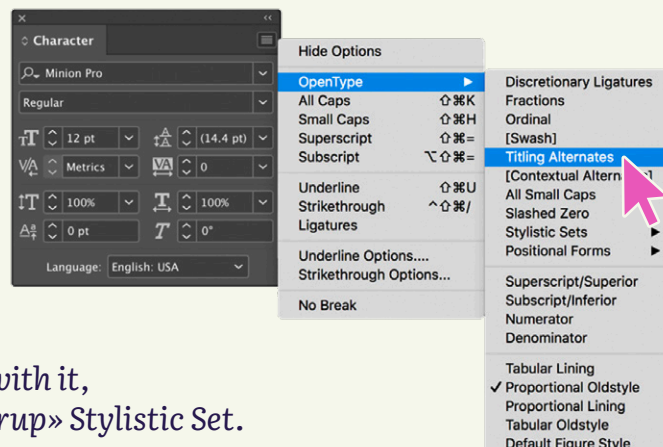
×
‹‹
◇ Character
Minion Pro
Regular
12 pt
(14.4 pt)
Metrics
0
100%
100%
0 pt
0°
Language: English: USA

Hide Options
OpenType ▶
All Caps ⇧⌘K
Small Caps ⇧⌘H
Superscript ⇧⌘=
Subscript ⌥⇧⌘=
Underline ⇧⌘U
Strikethrough ^⇧⌘/
Ligatures
Underline Options....
Strikethrough Options...
No Break

Discretionary Ligatures
Fractions
Ordinal
[Swash]
Titling Alternates
[Contextual Altern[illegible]]
All Small Caps
Slashed Zero
Stylistic Sets ▶
Positional Forms ▶
Superscript/Superior
Subscript/Inferior
Numerator
Denominator
Tabular Lining
✓ Proportional Oldstyle
Proportional Lining
Tabular Oldstyle
Default Figure Style

with it,
rup» Stylistic Set.